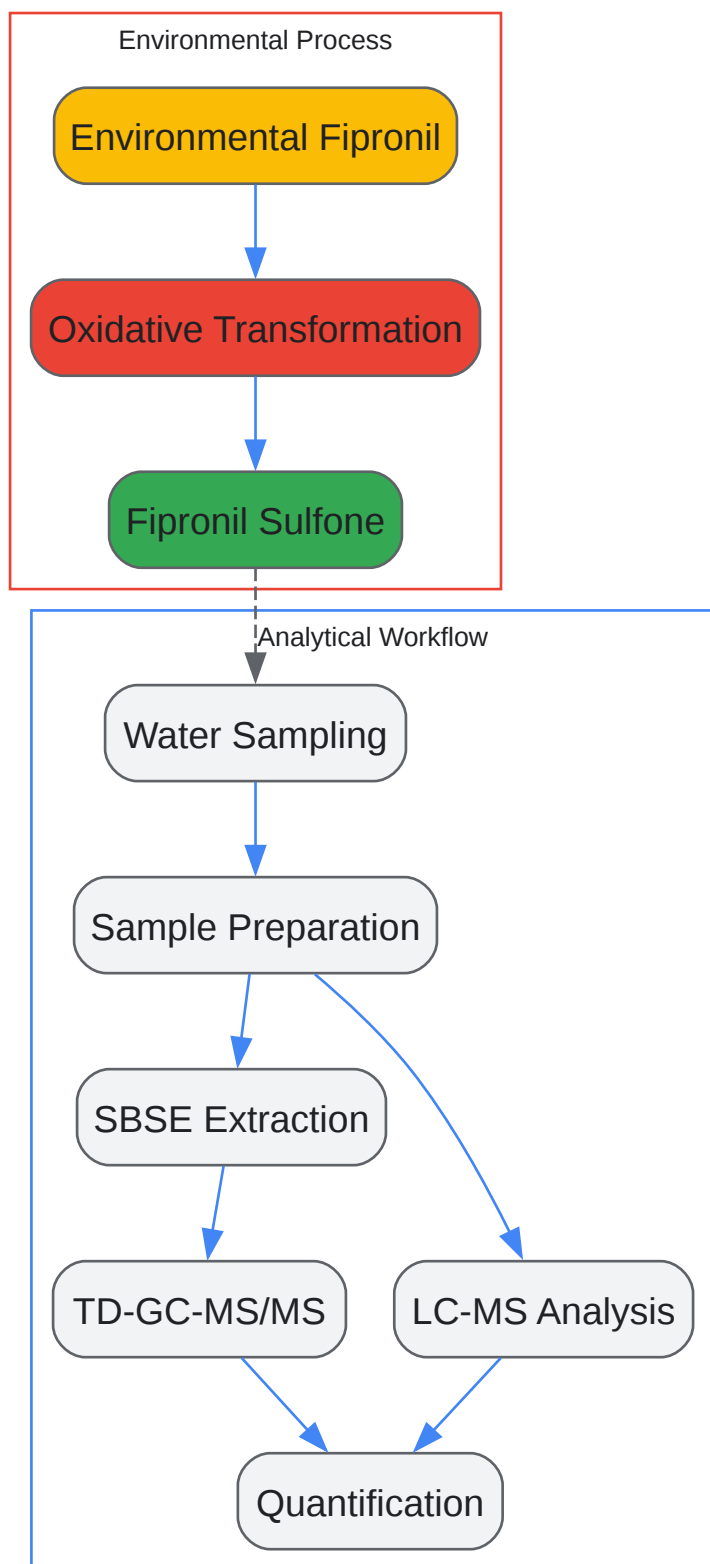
Environmental Process

Environmental Fipronil

Oxidative Transformation

Fipronil Sulfone

Analytical Workflow

Water Sampling

Sample Preparation

SBSE Extraction

TD-GC-MS/MS

LC-MS Analysis

Quantification